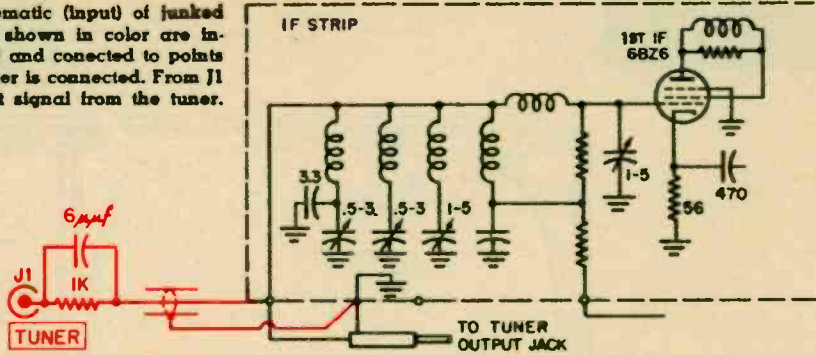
ematic (input) of junked shown in color are in- and conected to points er is connected. From J1 t signal from the tuner.

IF STRIP

1ST IF
6BZ6

3.3
.5-3
.5-3
1-5
1-5
470
56

6$\mu\mu f$
J1
1K
TUNER

TO TUNER
OUTPUT JACK